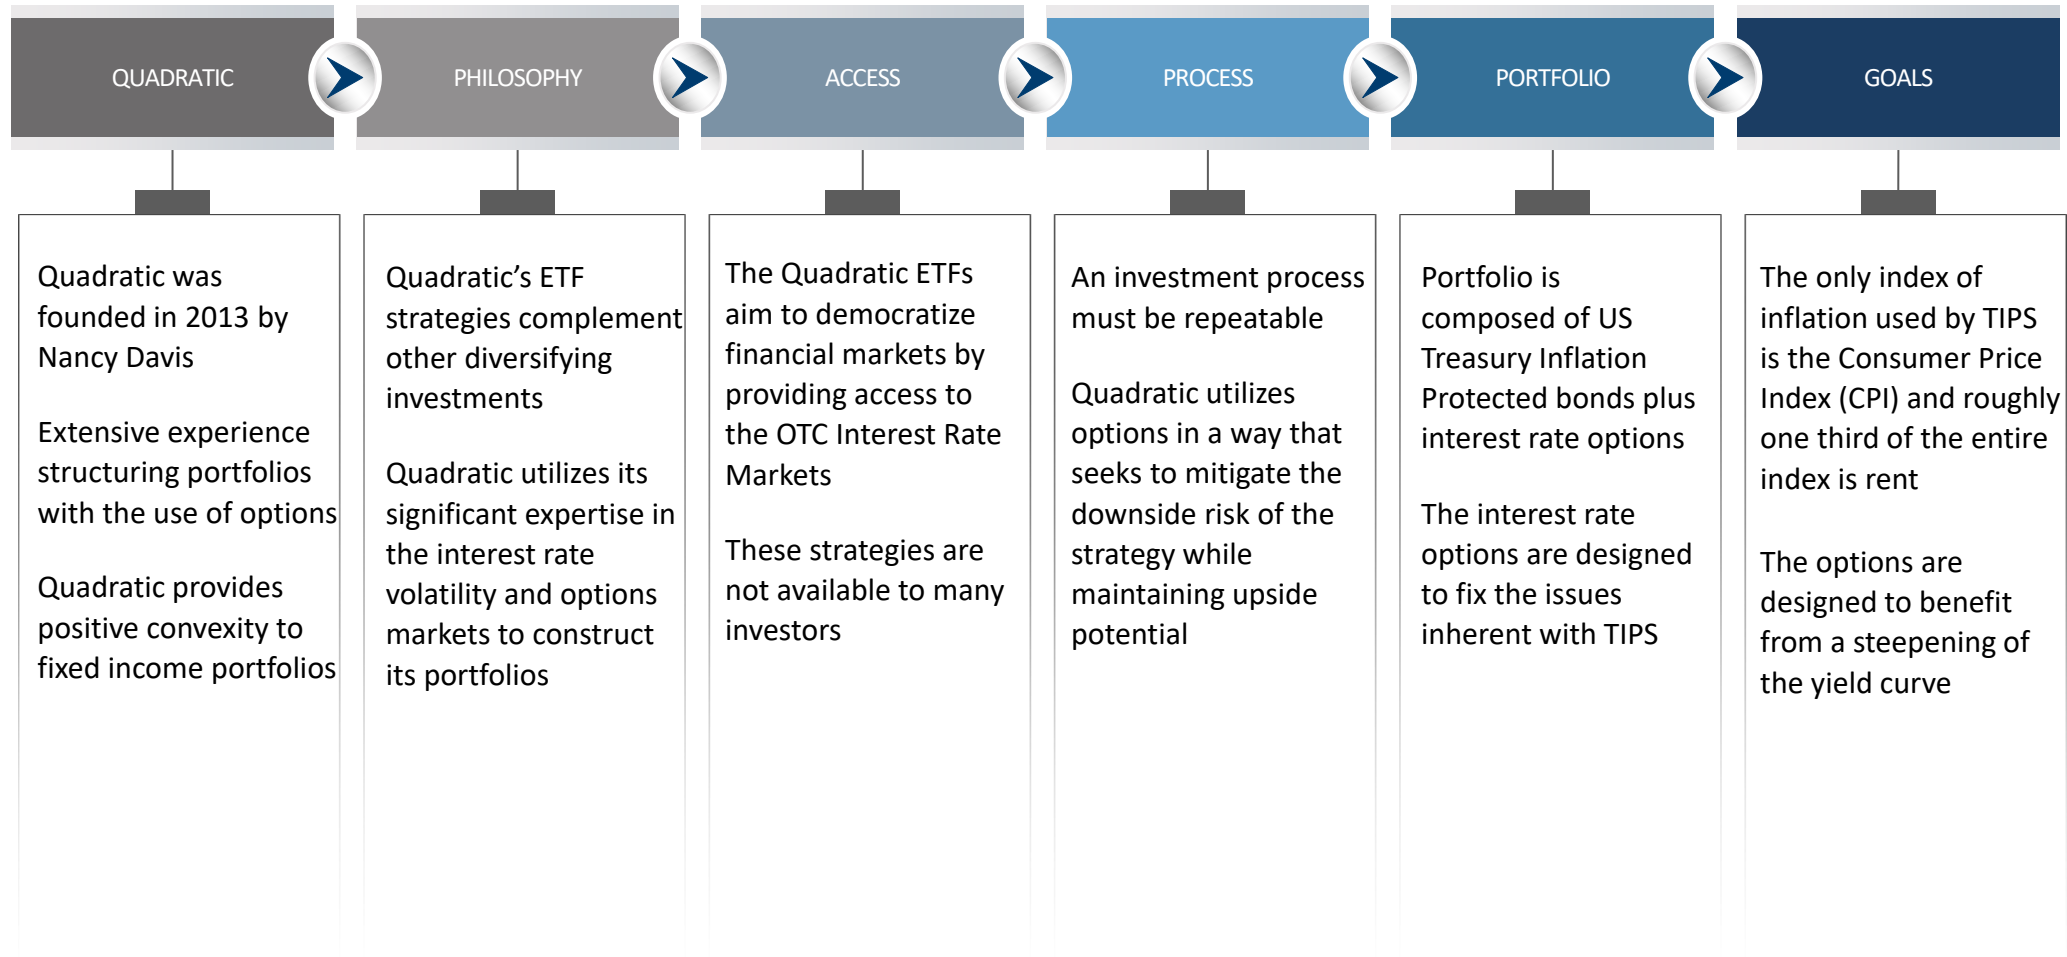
QUADRATIC

PHILOSOPHY

ACCESS

PROCESS

PORTFOLIO

GOALS

Quadratic was founded in 2013 by Nancy Davis

Extensive experience structuring portfolios with the use of options

Quadratic provides positive convexity to fixed income portfolios

Quadratic's ETF strategies complement other diversifying investments

Quadratic utilizes its significant expertise in the interest rate volatility and options markets to construct its portfolios

The Quadratic ETFs aim to democratize financial markets by providing access to the OTC Interest Rate Markets

These strategies are not available to many investors

An investment process must be repeatable

Quadratic utilizes options in a way that seeks to mitigate the downside risk of the strategy while maintaining upside potential

Portfolio is composed of US Treasury Inflation Protected bonds plus interest rate options

The interest rate options are designed to fix the issues inherent with TIPS

The only index of inflation used by TIPS is the Consumer Price Index (CPI) and roughly one third of the entire index is rent

The options are designed to benefit from a steepening of the yield curve